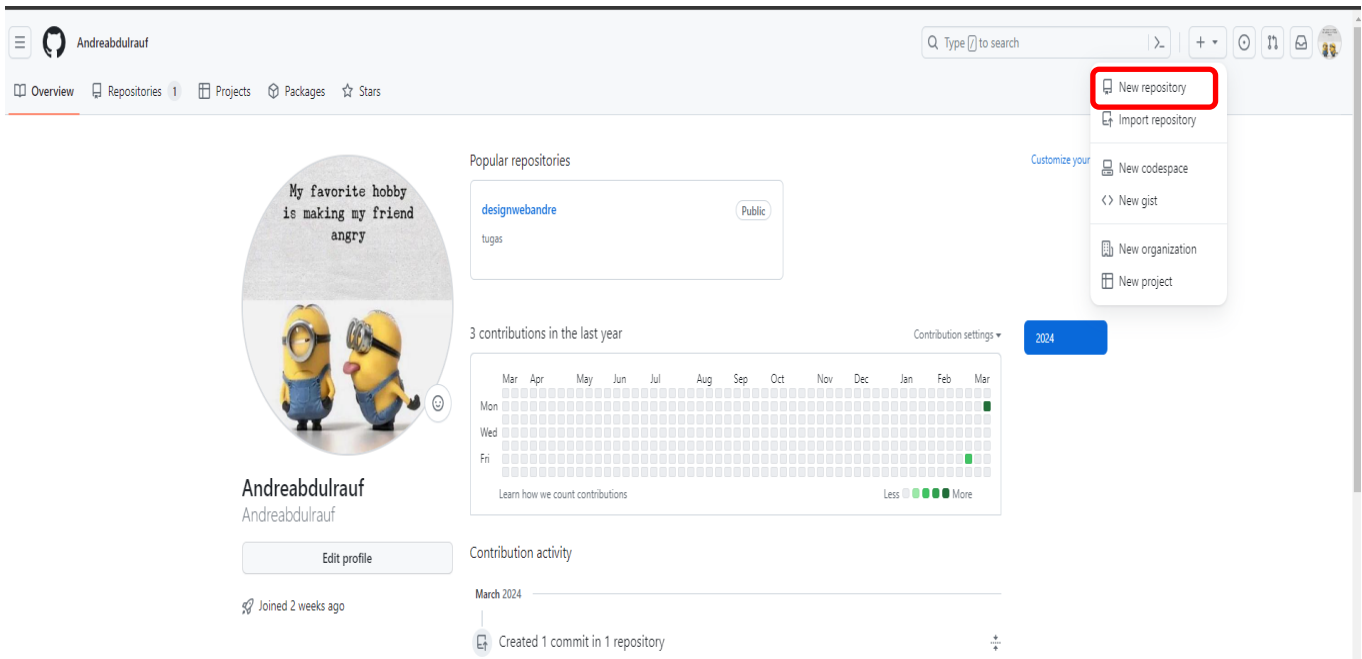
Andreabdulrauf

Type / to search

Overview Repositories 1 Projects Packages Stars

New repository
Import repository
New codespace
New gist
New organization
New project

Customize your

My favorite hobby is making my friend angry

Popular repositories

designwebandre Public
tugas

3 contributions in the last year

Contribution settings

2024

| | Mar | Apr | May | Jun | Jul | Aug | Sep | Oct | Nov | Dec | Jan | Feb | Mar |
|---|---|---|---|---|---|---|---|---|---|---|---|---|---|
| Mon | | | | | | | | | | | | | |
| Wed | | | | | | | | | | | | | |
| Fri | | | | | | | | | | | | | |

Learn how we count contributions

Less More

Andreabdulrauf
Andreabdulrauf

Edit profile

Joined 2 weeks ago

Contribution activity

March 2024

Created 1 commit in 1 repository